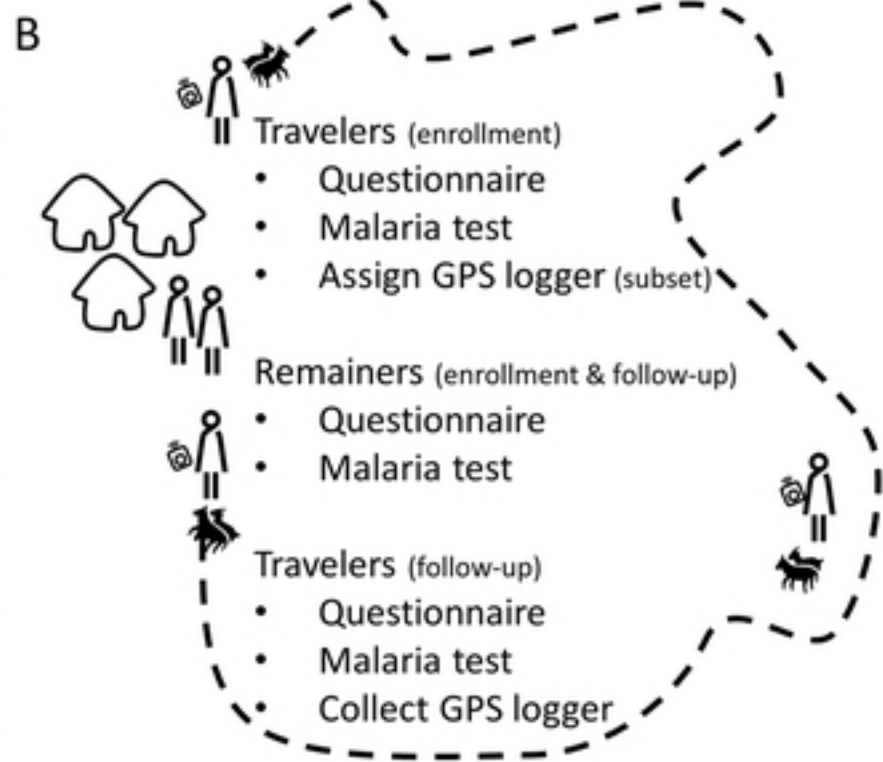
B

Travelers (enrollment)
• Questionnaire
• Malaria test
• Assign GPS logger (subset)

Remainers (enrollment & follow-up)
• Questionnaire
• Malaria test

Travelers (follow-up)
• Questionnaire
• Malaria test
• Collect GPS logger